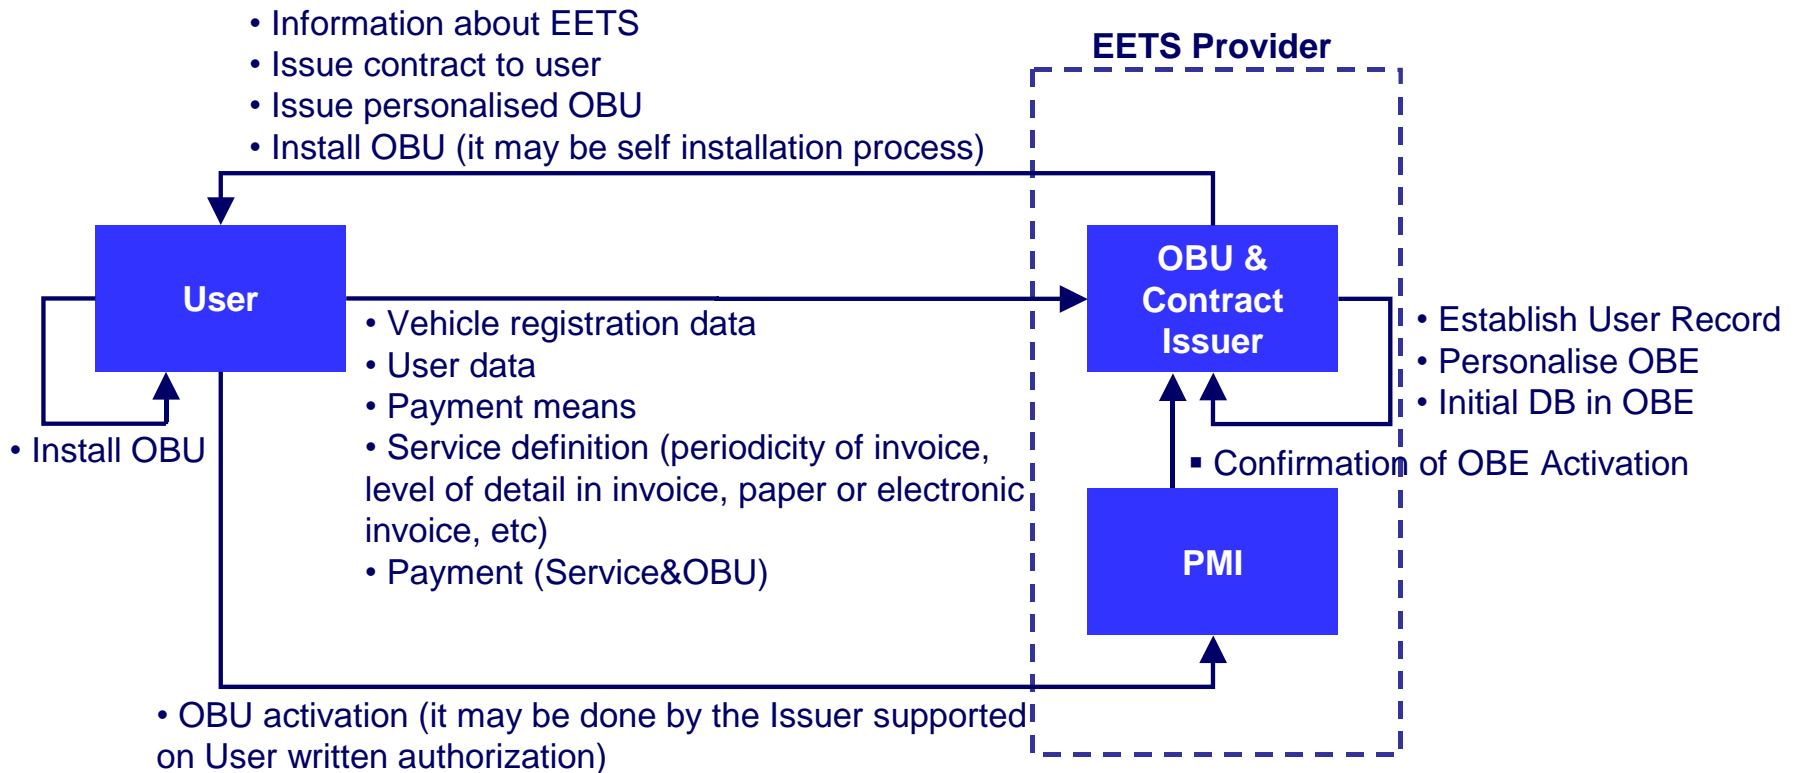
• Information about EETS
• Issue contract to user
• Issue personalised OBU
• Install OBU (it may be self installation process)

EETS Provider

User

OBU & Contract Issuer

• Vehicle registration data
• User data
• Payment means
• Service definition (periodicity of invoice, level of detail in invoice, paper or electronic invoice, etc)
• Payment (Service&OBU)

• Establish User Record
• Personalise OBE
• Initial DB in OBE

• Install OBU

▪ Confirmation of OBE Activation

PMI

• OBU activation (it may be done by the Issuer supported on User written authorization)